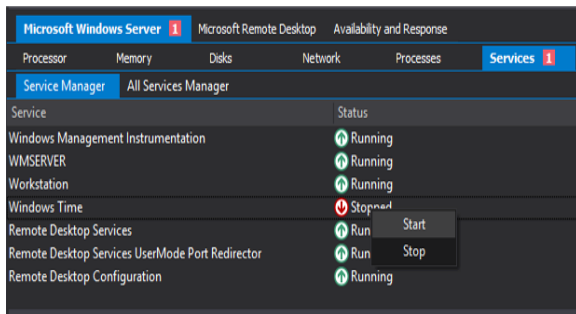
Microsoft Windows Server 1 Microsoft Remote Desktop Availability and Response

Processor Memory Disks Network Processes Services 1

Service Manager All Services Manager

| Service | Status |
|---|---|
| Windows Management Instrumentation | Running |
| WMSERVER | Running |
| Workstation | Running |
| Windows Time | Stopped |
| Remote Desktop Services | Run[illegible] |
| Remote Desktop Services UserMode Port Redirector | Run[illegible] |
| Remote Desktop Configuration | Running |

Start
Stop